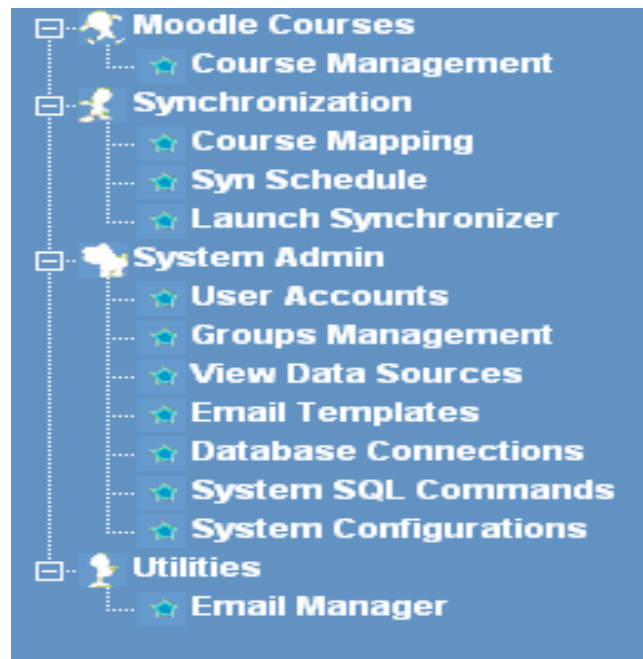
Moodle Courses
Course Management
Synchronization
Course Mapping
Syn Schedule
Launch Synchronizer
System Admin
User Accounts
Groups Management
View Data Sources
Email Templates
Database Connections
System SQL Commands
System Configurations
Utilities
Email Manager